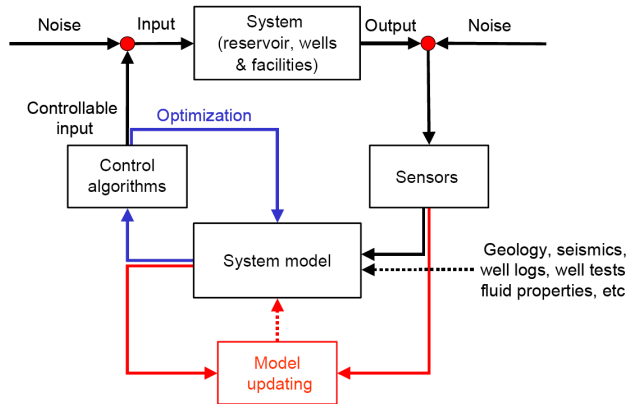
Noise

Input

System (reservoir, wells & facilities)

Output

Noise

Controllable input

Optimization

Control algorithms

Sensors

System model

Geology, seismics, well logs, well tests fluid properties, etc

Model updating